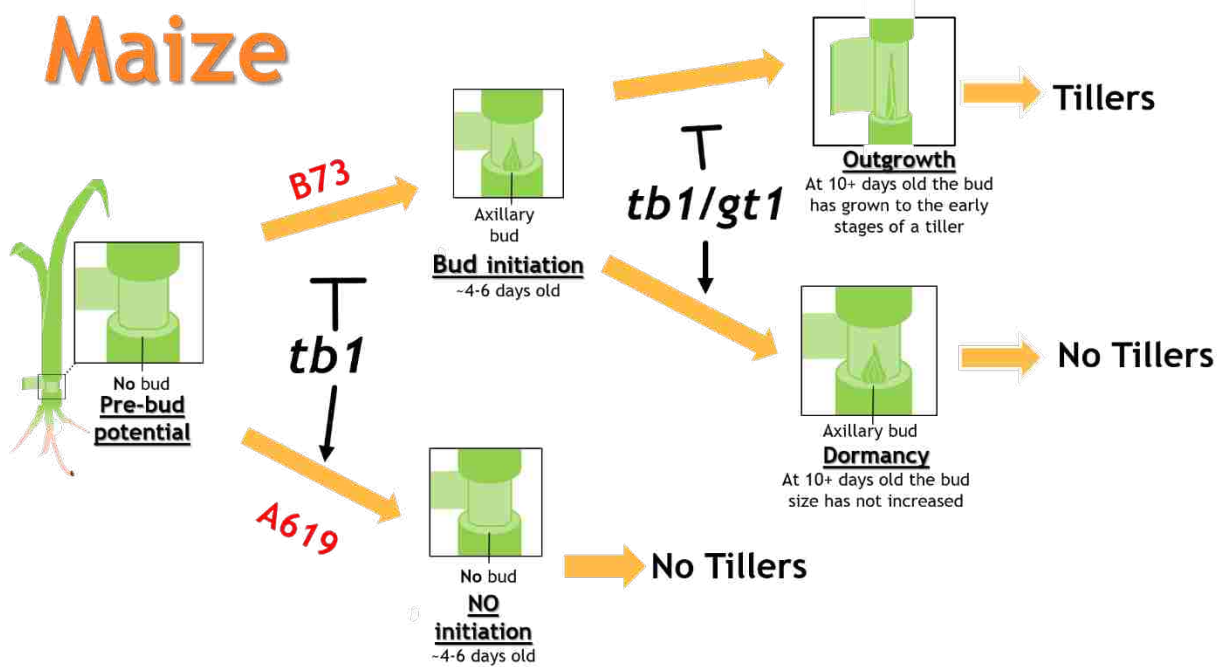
Maize

No bud
Pre-bud potential

B73

Axillary bud
Bud initiation
~4-6 days old

tb1

A619

No bud
NO initiation
~4-6 days old

No Tillers

tb1/gt1

Outgrowth
At 10+ days old the bud has grown to the early stages of a tiller

Tillers

Axillary bud
Dormancy
At 10+ days old the bud size has not increased

No Tillers